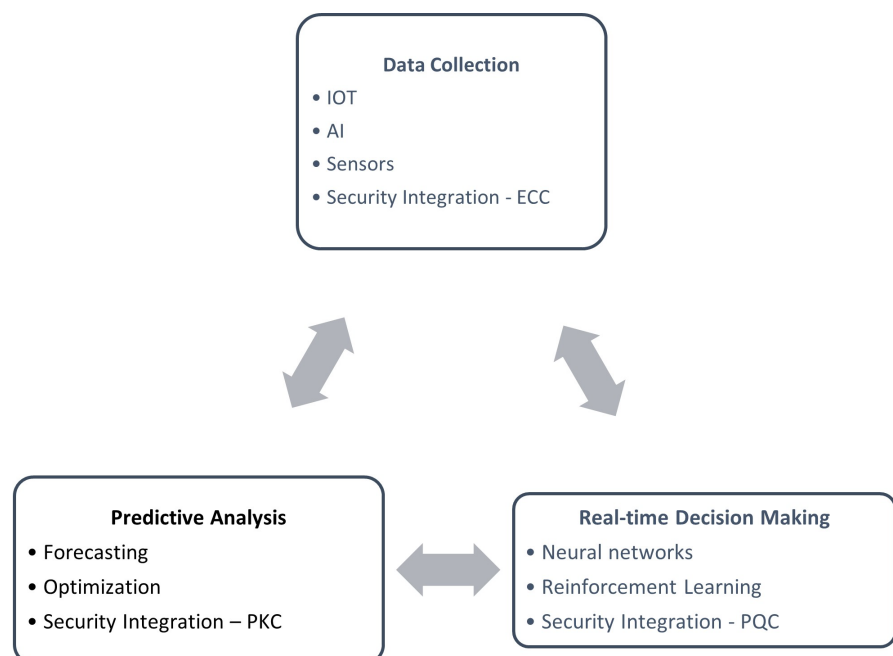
Data Collection
• IOT
• AI
• Sensors
• Security Integration - ECC

Predictive Analysis
• Forecasting
• Optimization
• Security Integration – PKC

Real-time Decision Making
• Neural networks
• Reinforcement Learning
• Security Integration - PQC